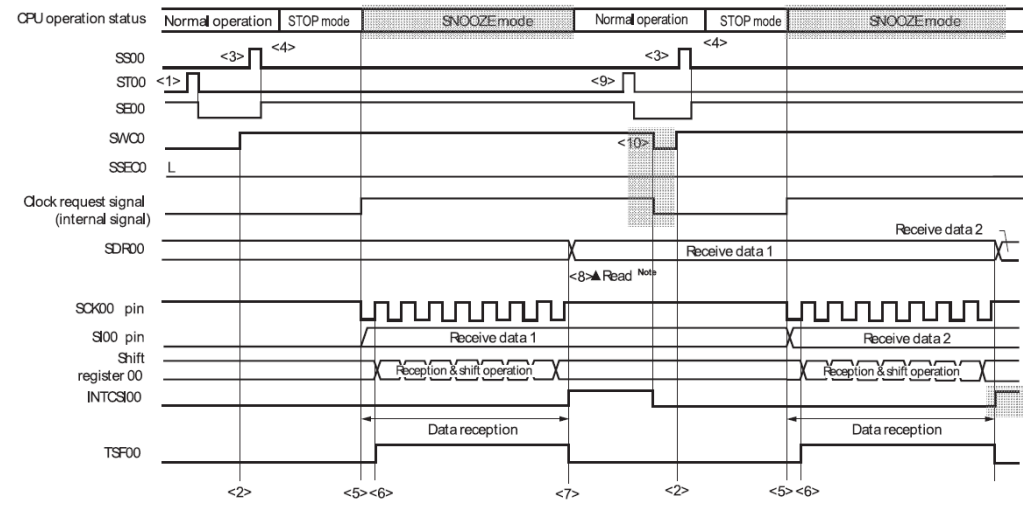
CPU operation status

| Normal operation | STOP mode | SNOOZE mode | Normal operation | STOP mode | SNOOZE mode |
|---|---|---|---|---|---|

SS00
<3> <4>
<3> <4>
ST00 <1>
<9>
SE00
SWC0
<10>
SSEC0 L
Clock request signal (internal signal)
SDR00
Receive data 1
Receive data 2
<8>▲Read Note
SCK00 pin
SI00 pin
Receive data 1
Receive data 2
Shift register 00
Reception & shift operation
Reception & shift operation
INTCSI00
Data reception
Data reception
TSF00
<2> <5> <6> <7> <2> <5> <6>